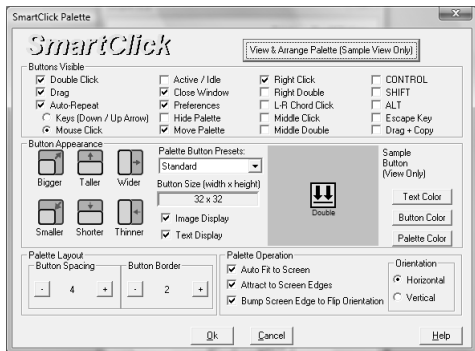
SmartClick Palette

SmartClick

View & Arrange Palette (Sample View Only)

Buttons Visible

Double Click
Drag
Auto-Repeat
Keys (Down / Up Arrow)
Mouse Click

Active / Idle
Close Window
Preferences
Hide Palette
Move Palette

Right Click
Right Double
L-R Chord Click
Middle Click
Middle Double

CONTROL
SHIFT
ALT
Escape Key
Drag + Copy

Button Appearance

Bigger
Taller
Wider
Smaller
Shorter
Thinner

Palette Button Presets:
Standard
Button Size (width x height)
32 x 32
Image Display
Text Display

Double

Sample Button (View Only)

Text Color
Button Color
Palette Color

Palette Layout
Button Spacing
- 4 +
Button Border
- 2 +

Palette Operation
Auto Fit to Screen
Attract to Screen Edges
Bump Screen Edge to Flip Orientation

Orientation
Horizontal
Vertical

Ok
Cancel
Help